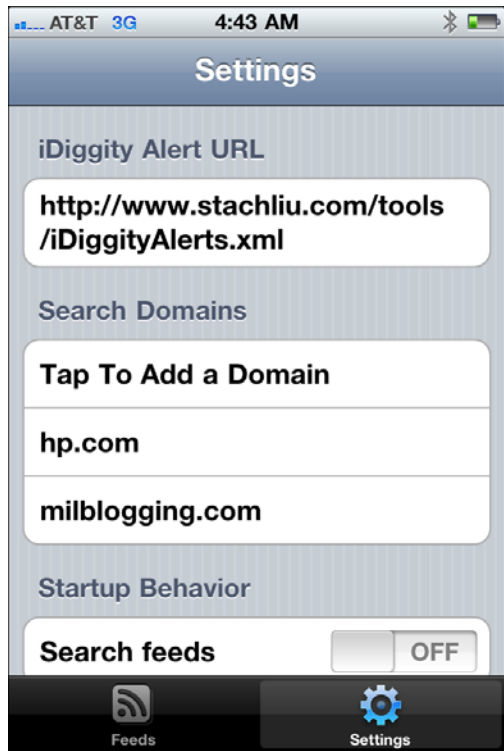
AT&T 3G 4:43 AM

Settings

iDiggity Alert URL

http://www.stachliu.com/tools/iDiggityAlerts.xml

Search Domains

Tap To Add a Domain

hp.com

milblogging.com

Startup Behavior

Search feeds OFF

Feeds Settings